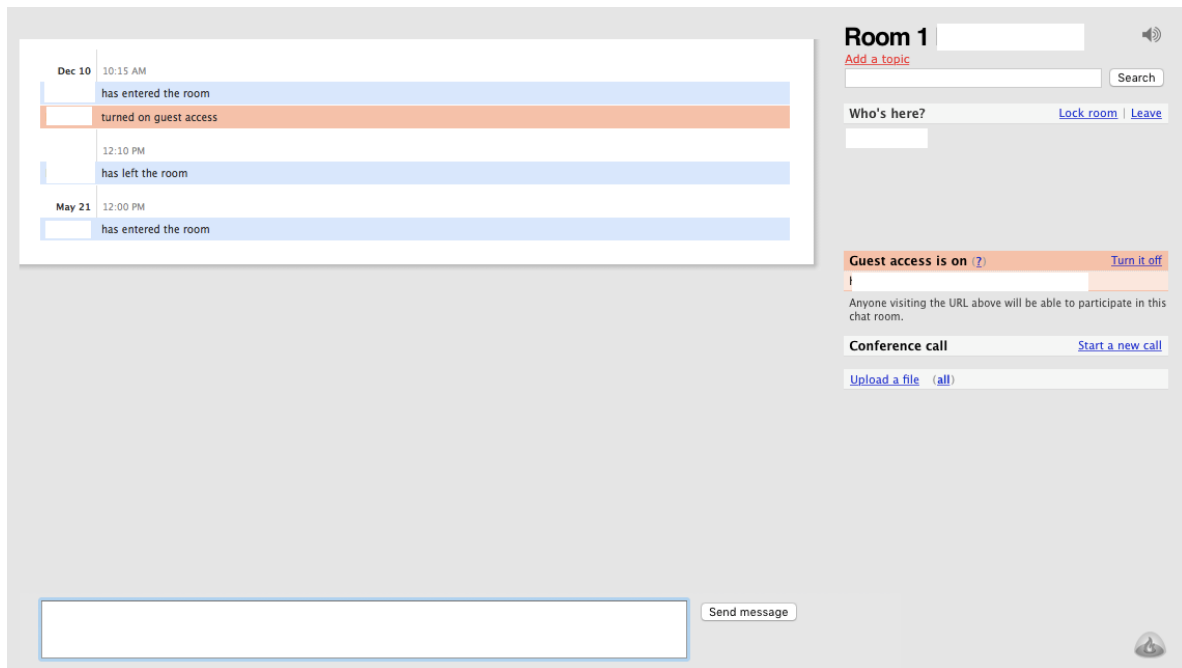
Dec 10 10:15 AM

has entered the room

turned on guest access

12:10 PM

has left the room

May 21 12:00 PM

has entered the room

Room 1

Add a topic

Search

Who's here?

Lock room | Leave

Guest access is on (?)

Turn it off

Anyone visiting the URL above will be able to participate in this chat room.

Conference call

Start a new call

Upload a file (all)

Send message